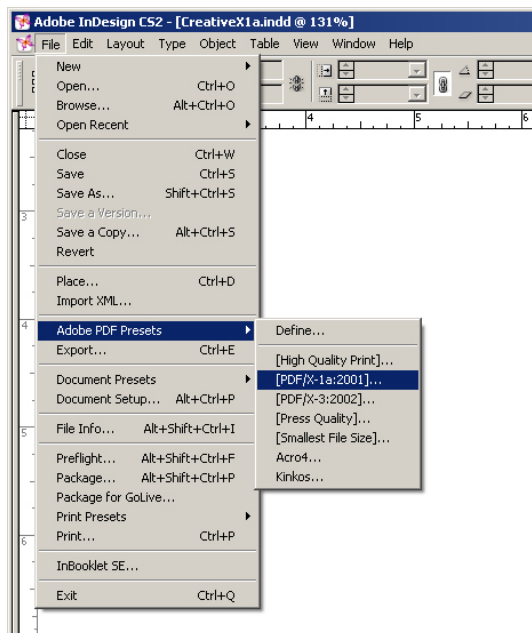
Adobe InDesign CS2 - [CreativeX1a.indd @ 131%]

File Edit Layout Type Object Table View Window Help

| | |
|---|---|
| New | |
| Open... | Ctrl+O |
| Browse... | Alt+Ctrl+O |
| Open Recent | |
| Close | Ctrl+W |
| Save | Ctrl+S |
| Save As... | Shift+Ctrl+S |
| Save a Version... | |
| Save a Copy... | Alt+Ctrl+S |
| Revert | |
| Place... | Ctrl+D |
| Import XML... | |
| Adobe PDF Presets | |
| Export... | Ctrl+E |
| Document Presets | |
| Document Setup... | Alt+Ctrl+P |
| File Info... | Alt+Shift+Ctrl+I |
| Preflight... | Alt+Shift+Ctrl+F |
| Package... | Alt+Shift+Ctrl+P |
| Package for GoLive... | |
| Print Presets | |
| Print... | Ctrl+P |
| InBooklet SE... | |
| Exit | Ctrl+Q |

Define...
[High Quality Print]...
[PDF/X-1a:2001]...
[PDF/X-3:2002]...
[Press Quality]...
[Smallest File Size]...
Acro4...
Kinkos...

3
4
5
6